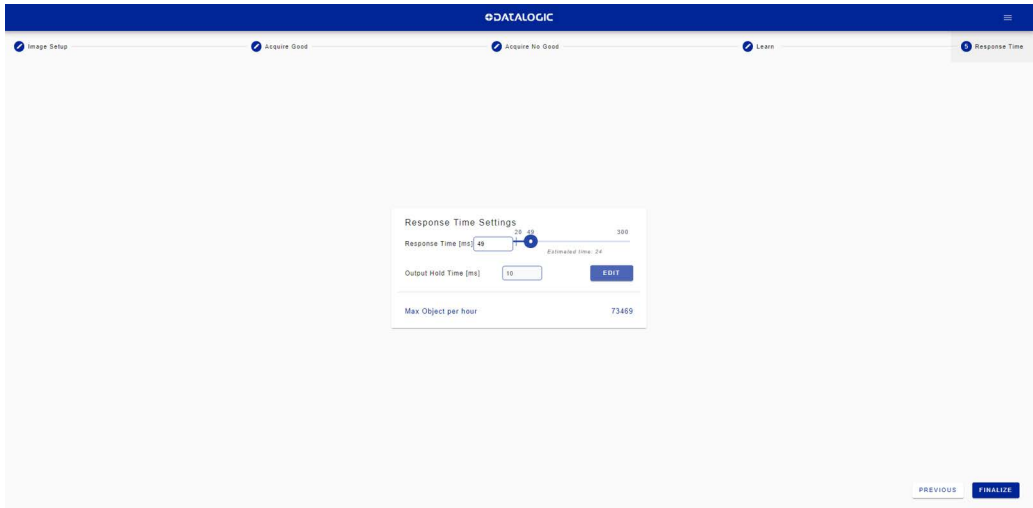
DATALOGIC

Image Setup

Acquire Good

Acquire No Good

Learn

5 Response Time

Response Time Settings

Response Time [ms] 49

28 49

300

Estimated time: 24

Output Hold Time [ms] 10

EDIT

Max Object per hour

73469

PREVIOUS

FINALIZE